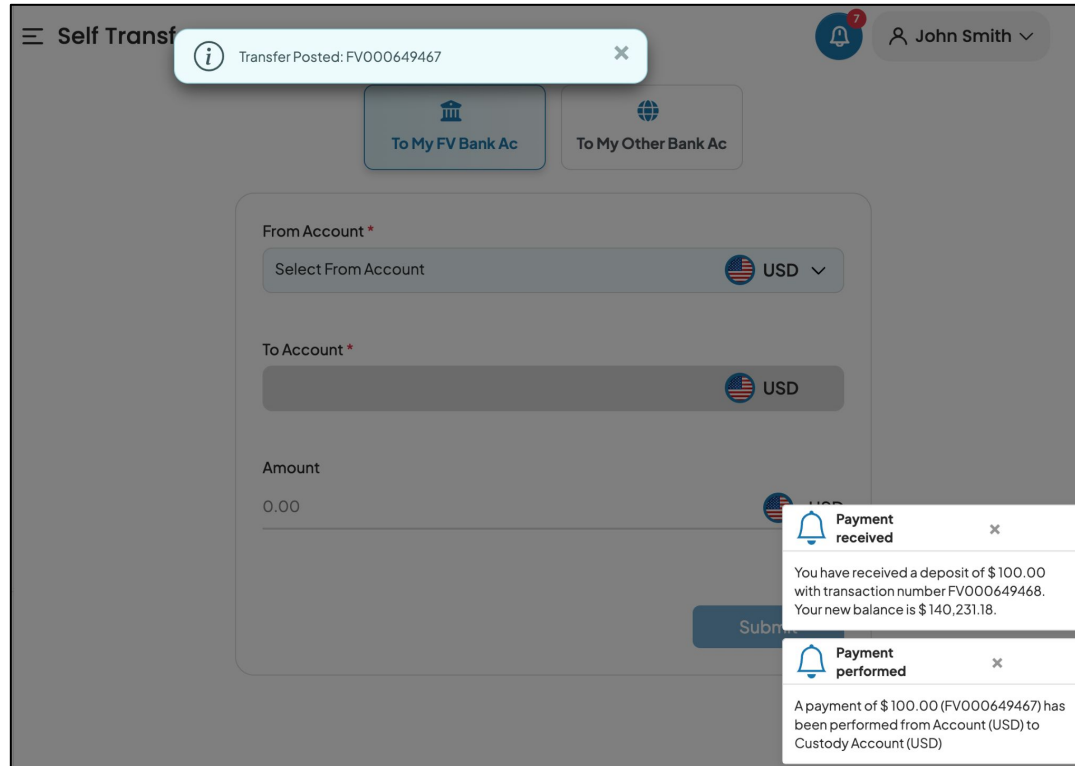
Self Transf

Transfer Posted: FV000649467

7

John Smith

To My FV Bank Ac

To My Other Bank Ac

From Account *

Select From Account

USD

To Account *

USD

Amount

0.00

Submi

Payment received

You have received a deposit of $ 100.00 with transaction number FV000649468. Your new balance is $ 140,231.18.

Payment performed

A payment of $ 100.00 (FV000649467) has been performed from Account (USD) to Custody Account (USD)